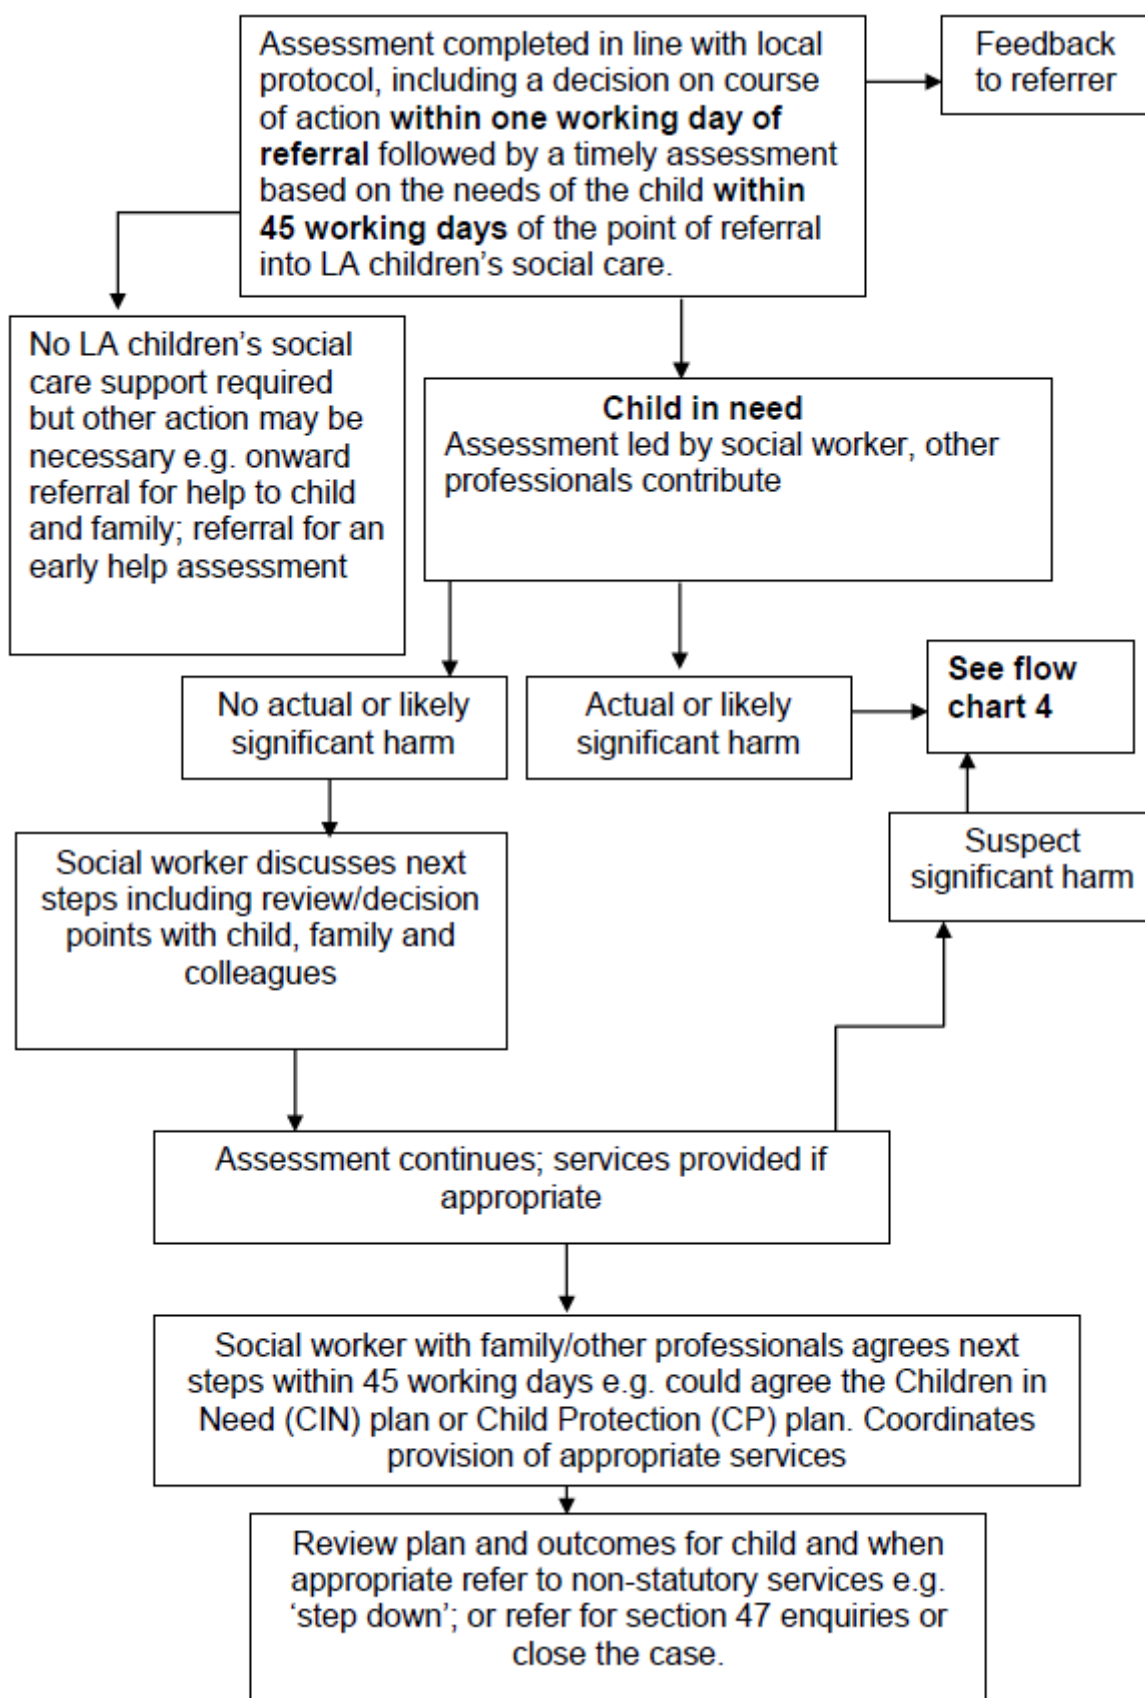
Assessment completed in line with local protocol, including a decision on course of action **within one working day of referral** followed by a timely assessment based on the needs of the child **within 45 working days** of the point of referral into LA children's social care.

Feedback to referrer

No LA children's social care support required but other action may be necessary e.g. onward referral for help to child and family; referral for an early help assessment

**Child in need**
Assessment led by social worker, other professionals contribute

No actual or likely significant harm

Actual or likely significant harm

**See flow chart 4**

Suspect significant harm

Social worker discusses next steps including review/decision points with child, family and colleagues

Assessment continues; services provided if appropriate

Social worker with family/other professionals agrees next steps within 45 working days e.g. could agree the Children in Need (CIN) plan or Child Protection (CP) plan. Coordinates provision of appropriate services

Review plan and outcomes for child and when appropriate refer to non-statutory services e.g. 'step down'; or refer for section 47 enquiries or close the case.